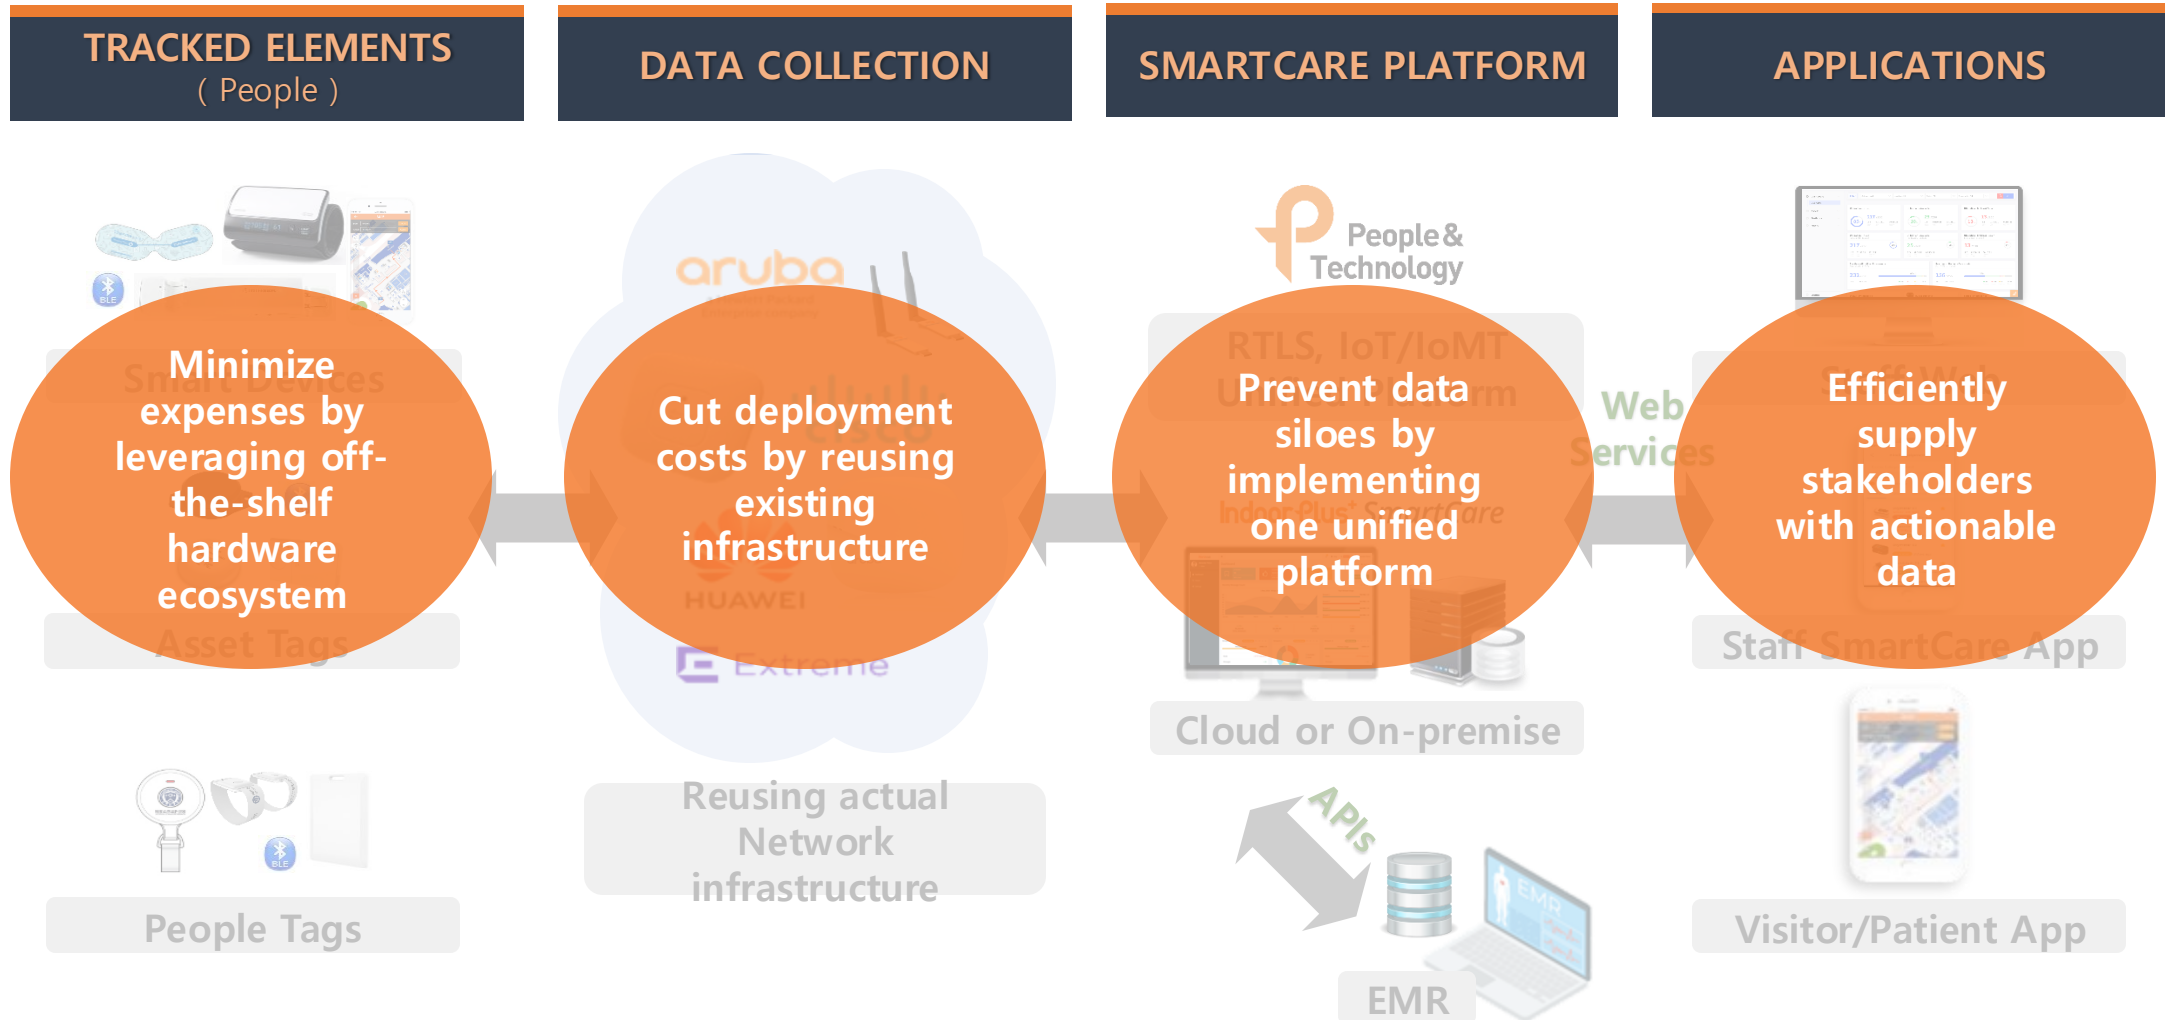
TRACKED ELEMENTS
( People )

DATA COLLECTION

SMARTCARE PLATFORM

APPLICATIONS

Smart Devices

Minimize expenses by leveraging off-the-shelf hardware ecosystem

Asset Tags

People Tags

aruba

HUAWEI

Extreme

Cut deployment costs by reusing existing infrastructure

Reusing actual Network infrastructure

People & Technology

RTLS, IoT/IoMT Unified Platform

Prevent data siloes by implementing one unified platform

Indoor Plus⁺ SmartCare

Cloud or On-premise

APIs

EMR

EMR

Web Services

Efficiently supply stakeholders with actionable data

Staff SmartCare App

Visitor/Patient App